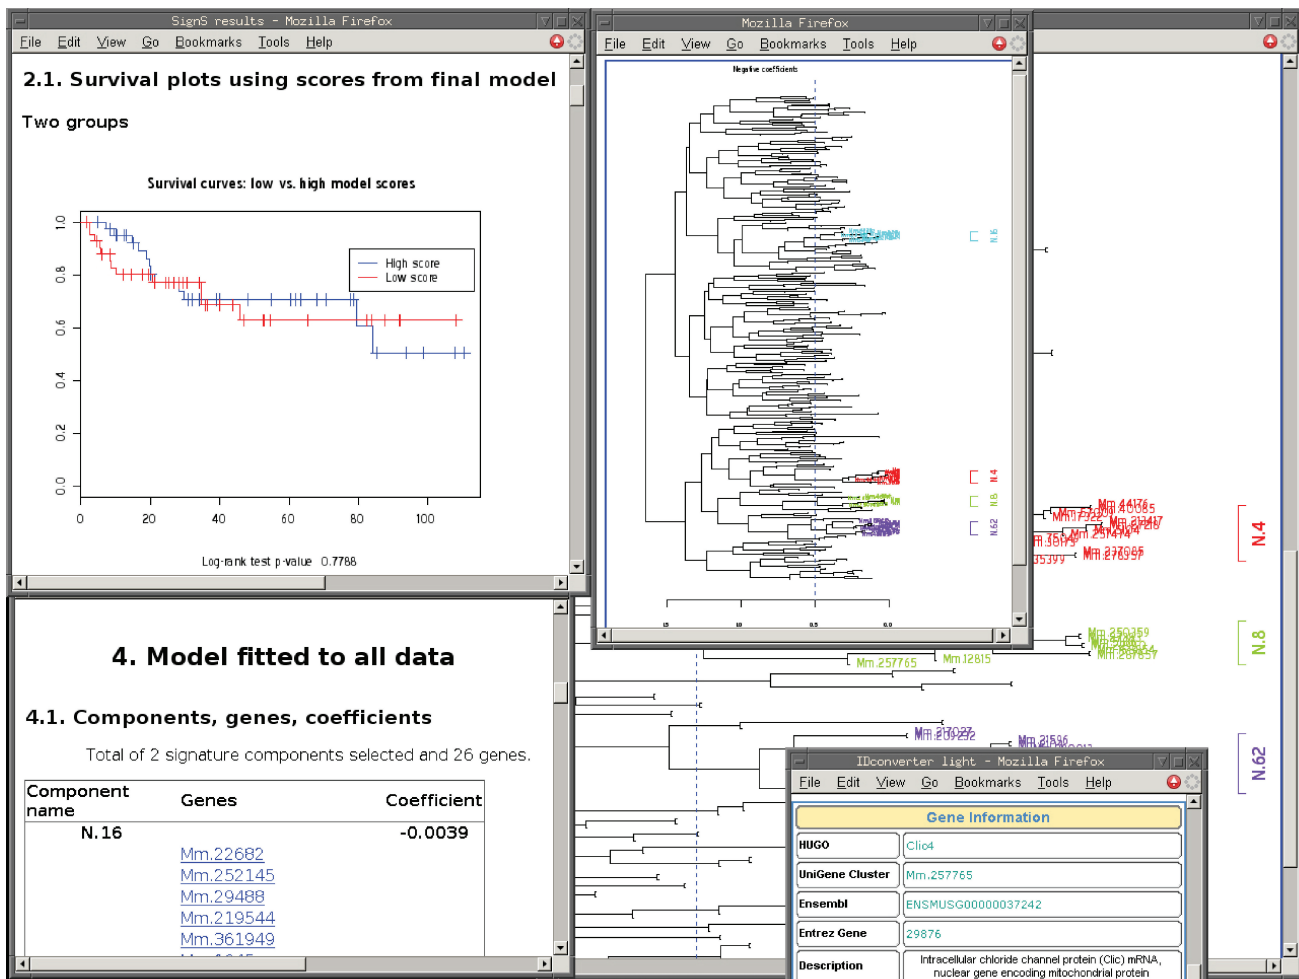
SignS results - Mozilla Firefox

File Edit View Go Bookmarks Tools Help

2.1. Survival plots using scores from final model

Two groups

Survival curves: low vs. high model scores

High score
Low score

1.0
0.8
0.6
0.4
0.2
0.0

0 20 40 60 80 100

Log-rank test p-value 0.7788

4. Model fitted to all data

4.1. Components, genes, coefficients

Total of 2 signature components selected and 26 genes.

| Component name | Genes | Coefficient |
|---|---|---|
| N.16 | | -0.0039 |
| | Mm.22682 | |
| | Mm.252145 | |
| | Mm.29488 | |
| | Mm.219544 | |
| | Mm.361949 | |

Mozilla Firefox

File Edit View Go Bookmarks Tools Help

Negative coefficients

N.6
N.4
N.8
N.62

N.4
N.8
N.62

Mm.257765
Mm.12815

IDconverter light - Mozilla Firefox

File Edit View Go Bookmarks Tools Help

Gene Information

| | |
|---|---|
| HUGO | Clic4 |
| UniGene Cluster | Mm.257765 |
| Ensembl | ENSMUSG00000037242 |
| Entrez Gene | 29876 |
| Description | Intracellular chloride channel protein (Clic) mRNA, nuclear gene encoding mitochondrial protein |